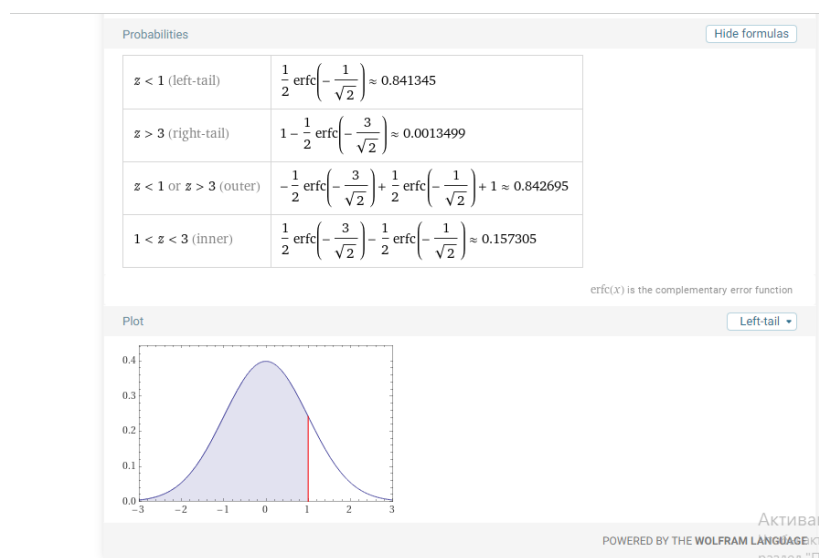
Probabilities

Hide formulas

| | |
|---|---|
| $z < 1$ (left-tail) | $\frac{1}{2}\text{erfc}\left(-\frac{1}{\sqrt{2}}\right) \approx 0.841345$ |
| $z > 3$ (right-tail) | $1 - \frac{1}{2}\text{erfc}\left(-\frac{3}{\sqrt{2}}\right) \approx 0.0013499$ |
| $z < 1$ or $z > 3$ (outer) | $-\frac{1}{2}\text{erfc}\left(-\frac{3}{\sqrt{2}}\right) + \frac{1}{2}\text{erfc}\left(-\frac{1}{\sqrt{2}}\right) + 1 \approx 0.842695$ |
| $1 < z < 3$ (inner) | $\frac{1}{2}\text{erfc}\left(-\frac{3}{\sqrt{2}}\right) - \frac{1}{2}\text{erfc}\left(-\frac{1}{\sqrt{2}}\right) \approx 0.157305$ |

erfc($x$) is the complementary error function

Plot

Left-tail

0.4
0.3
0.2
0.1
0.0
−3 −2 −1 0 1 2 3

Актив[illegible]

POWERED BY THE WOLFRAM LANGUAGE